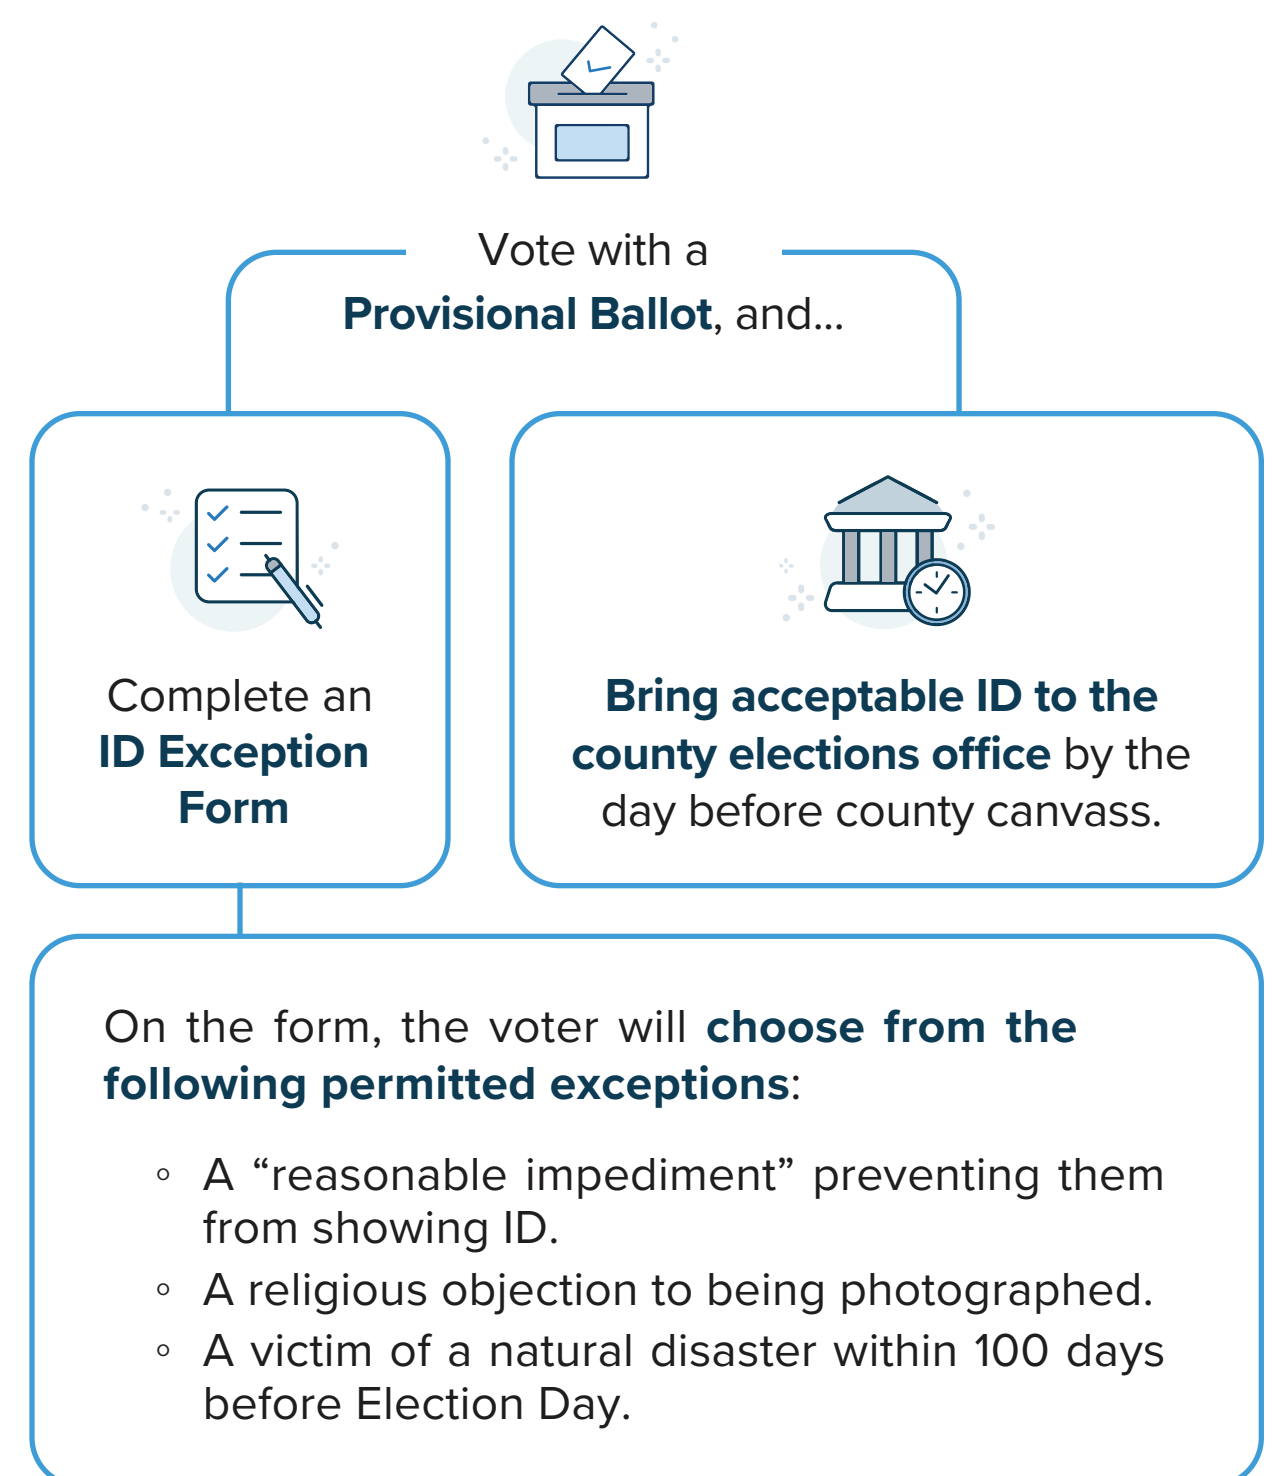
Vote with a Provisional Ballot, and...

Complete an ID Exception Form

Bring acceptable ID to the county elections office by the day before county canvass.

On the form, the voter will choose from the following permitted exceptions:

◦ A “reasonable impediment” preventing them from showing ID.
◦ A religious objection to being photographed.
◦ A victim of a natural disaster within 100 days before Election Day.